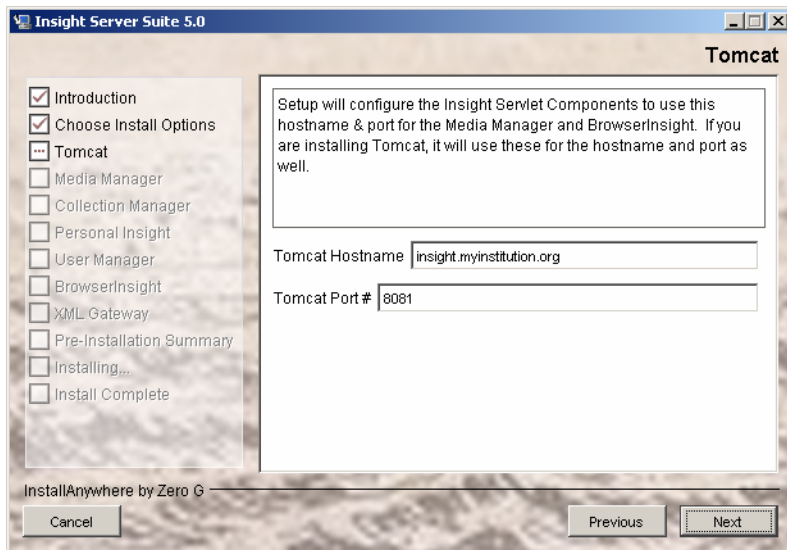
Insight Server Suite 5.0

Tomcat

Introduction
Choose Install Options
Tomcat
Media Manager
Collection Manager
Personal Insight
User Manager
BrowserInsight
XML Gateway
Pre-Installation Summary
Installing...
Install Complete

Setup will configure the Insight Servlet Components to use this hostname & port for the Media Manager and BrowserInsight. If you are installing Tomcat, it will use these for the hostname and port as well.

Tomcat Hostname insight.myinstitution.org

Tomcat Port # 8081

InstallAnywhere by Zero G

Cancel

Previous

Next